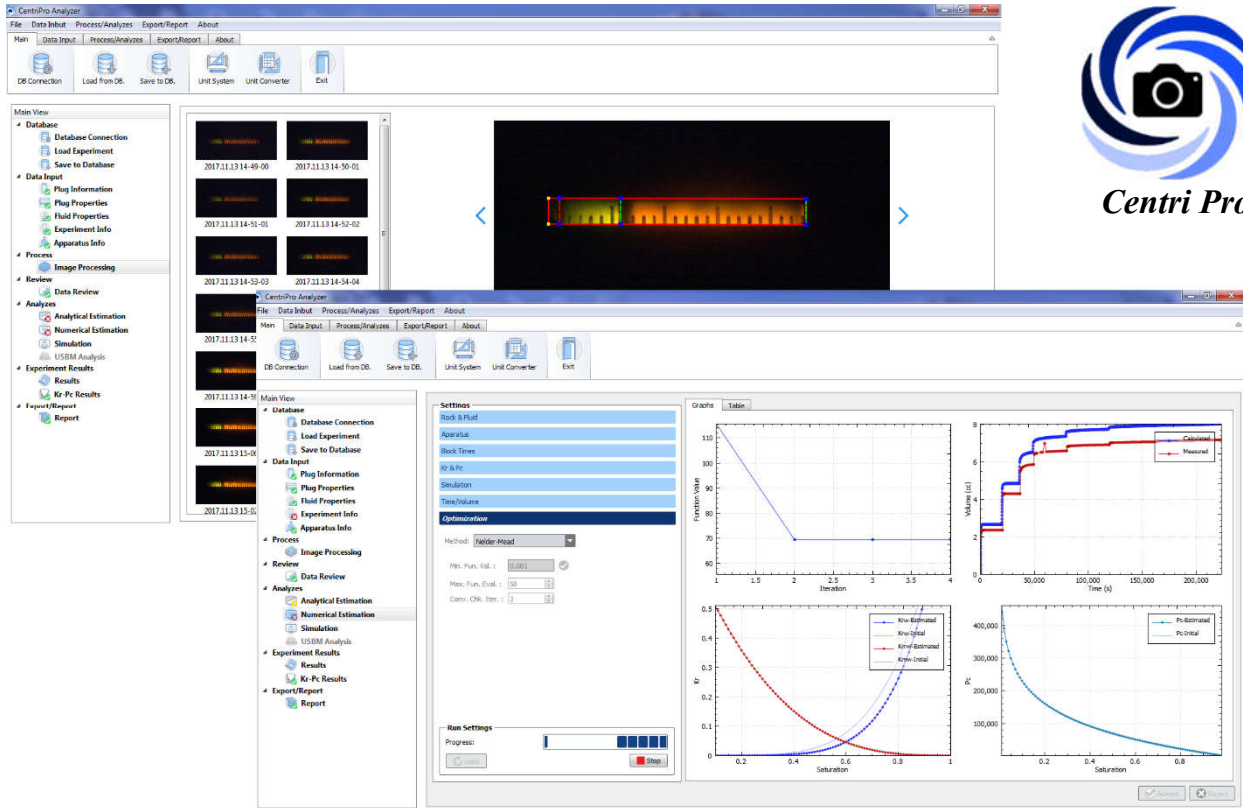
CentriPro Analyzer
File Data Inbut Process/Analyzes Export/Report About
Main Data Input Process/Analyzes Export/Report About
DB Connection Load from DB. Save to DB. Unit System Unit Converter Exit

Main View
Database
Database Connection
Load Experiment
Save to Database
Data Input
Plug Information
Plug Properties
Fluid Properties
Experiment Info
Apparatus Info
Process
Image Processing
Review
Data Review
Analyzes
Analytical Estimation
Numerical Estimation
Simulation
USBM Analysis
Experiment Results
Results
Kr-Pc Results
Export/Report
Report

2017.11.13 14-49-00
2017.11.13 14-50-01
2017.11.13 14-51-01
2017.11.13 14-52-02
2017.11.13 14-53-03
2017.11.13 14-54-04
2017.11.13 14-5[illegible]
2017.11.13 14-5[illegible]
2017.11.13 15-0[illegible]
2017.11.13 15-0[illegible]

Centri Pro

CentriPro Analyzer
File Data Inbut Process/Analyzes Export/Report About
Main Data Input Process/Analyzes Export/Report About
DB Connection Load from DB. Save to DB. Unit System Unit Converter Exit

Main View
Database
Database Connection
Load Experiment
Save to Database
Data Input
Plug Information
Plug Properties
Fluid Properties
Experiment Info
Apparatus Info
Process
Image Processing
Review
Data Review
Analyzes
Analytical Estimation
Numerical Estimation
Simulation
USBM Analysis
Experiment Results
Results
Kr-Pc Results
Export/Report
Report

Settings
Rock & Fluid
Apparatus
Block Times
Kr & Pc
Simulation
Time/Volume
Optimization
Method: Nelder-Mead
Min. Fun. Val. : 0.001
Max. Fun. Eval. : 50
Conv. Chk. Iter. : 3

Run Settings
Progress:
Load
Stop

Graphs Table

Function Value
110
100
90
80
70
60
1 1.5 2 2.5 3 3.5 4
Iteration

Volume (cc)
8
6
4
2
0
0 50,000 100,000 150,000 200,000
Time (s)
Calculated
Measured

Kr
0.5
0.4
0.3
0.2
0.1
0
0.2 0.4 0.6 0.8 1
Saturation
Krw-Estimated
Krw-Initial
Krnw-Estimated
Krnw-Initial

Pc
400,000
300,000
200,000
100,000
0.2 0.4 0.6 0.8
Saturation
Pc-Estimated
Pc-Initial

Accept Reject